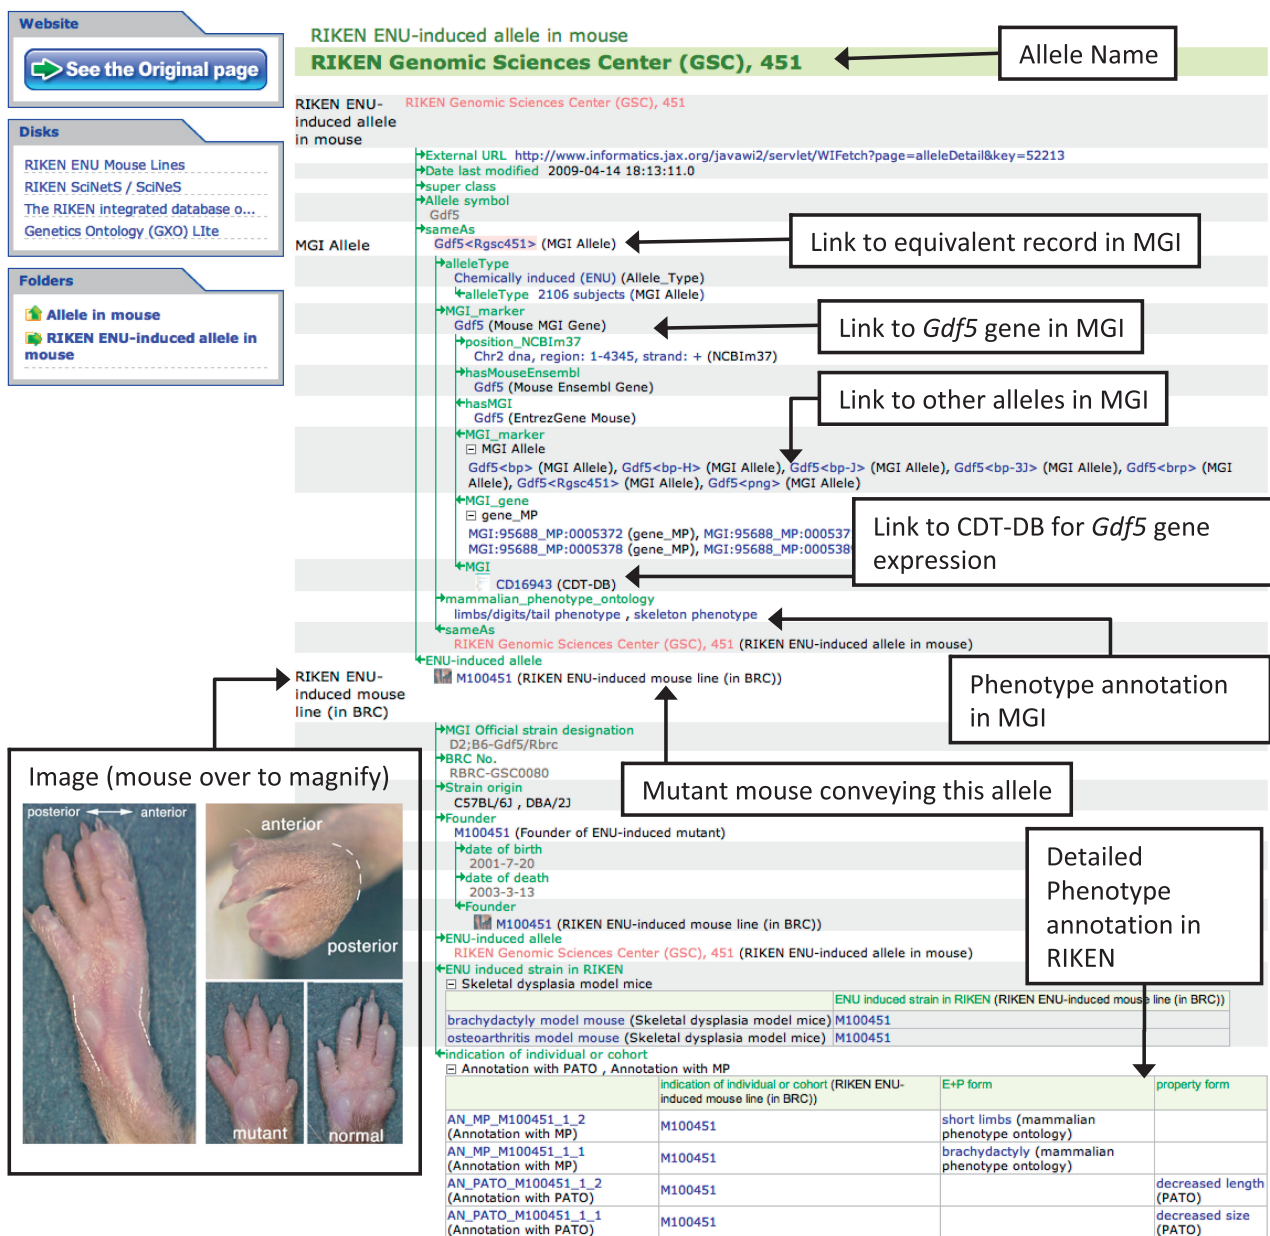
Website

See the Original page

Disks

RIKEN ENU Mouse Lines
RIKEN SciNetS / SciNeS
The RIKEN integrated database o...
Genetics Ontology (GXO) LIte

Folders

Allele in mouse
RIKEN ENU-induced allele in mouse

RIKEN ENU-induced allele in mouse
RIKEN Genomic Sciences Center (GSC), 451

Allele Name

RIKEN ENU-induced allele in mouse

RIKEN Genomic Sciences Center (GSC), 451

External URL http://www.informatics.jax.org/javawi2/servlet/WIFetch?page=alleleDetail&key=52213
Date last modified 2009-04-14 18:13:11.0
super class
Allele symbol
Gdf5
sameAs

MGI Allele

Gdf5<Rgsc451> (MGI Allele)

Link to equivalent record in MGI

alleleType
Chemically induced (ENU) (Allele_Type)
alleleType 2106 subjects (MGI Allele)
MGI_marker
Gdf5 (Mouse MGI Gene)

Link to *Gdf5* gene in MGI

position_NCBIm37
Chr2 dna, region: 1-4345, strand: + (NCBIm37)
hasMouseEnsembl
Gdf5 (Mouse Ensembl Gene)
hasMGI
Gdf5 (EntrezGene Mouse)

Link to other alleles in MGI

MGI_marker
MGI Allele
Gdf5<bp> (MGI Allele), Gdf5<bp-H> (MGI Allele), Gdf5<bp-J> (MGI Allele), Gdf5<bp-3J> (MGI Allele), Gdf5<brp> (MGI Allele), Gdf5<Rgsc451> (MGI Allele), Gdf5<png> (MGI Allele)
MGI_gene
gene_MP
MGI:95688_MP:0005372 (gene_MP), MGI:95688_MP:000537
MGI:95688_MP:0005378 (gene_MP), MGI:95688_MP:000538

Link to CDT-DB for *Gdf5* gene expression

MGI
CD16943 (CDT-DB)
mammalian_phenotype_ontology
limbs/digits/tail phenotype , skeleton phenotype
sameAs
RIKEN Genomic Sciences Center (GSC), 451 (RIKEN ENU-induced allele in mouse)
ENU-induced allele

RIKEN ENU-induced mouse line (in BRC)

M100451 (RIKEN ENU-induced mouse line (in BRC))

Phenotype annotation in MGI

MGI Official strain designation
D2;B6-Gdf5/Rbrc
BRC No.
RBRC-GSC0080
Strain origin
C57BL/6J , DBA/2J

Mutant mouse conveying this allele

Founder
M100451 (Founder of ENU-induced mutant)
date of birth
2001-7-20
date of death
2003-3-13
Founder
M100451 (RIKEN ENU-induced mouse line (in BRC))
ENU-induced allele
RIKEN Genomic Sciences Center (GSC), 451 (RIKEN ENU-induced allele in mouse)
ENU induced strain in RIKEN
Skeletal dysplasia model mice

Detailed Phenotype annotation in RIKEN

Image (mouse over to magnify)
posterior anterior
anterior
posterior
mutant
normal

| | ENU induced strain in RIKEN (RIKEN ENU-induced mouse line (in BRC)) |
|---|---|
| brachydactyly model mouse (Skeletal dysplasia model mice) | M100451 |
| osteoarthritis model mouse (Skeletal dysplasia model mice) | M100451 |

indication of individual or cohort
Annotation with PATO , Annotation with MP

| | indication of individual or cohort (RIKEN ENU-induced mouse line (in BRC)) | E+P form | property form |
|---|---|---|---|
| AN_MP_M100451_1_2 (Annotation with MP) | M100451 | short limbs (mammalian phenotype ontology) | |
| AN_MP_M100451_1_1 (Annotation with MP) | M100451 | brachydactyly (mammalian phenotype ontology) | |
| AN_PATO_M100451_1_2 (Annotation with PATO) | M100451 | | decreased length (PATO) |
| AN_PATO_M100451_1_1 (Annotation with PATO) | M100451 | | decreased size (PATO) |